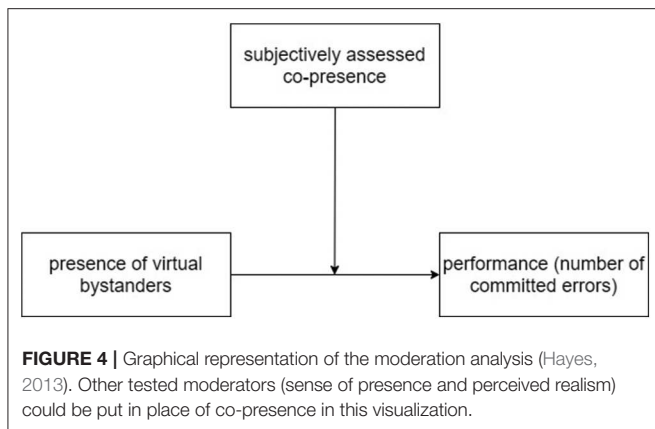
subjectively assessed co-presence

presence of virtual bystanders

performance (number of committed errors)

**FIGURE 4 |** Graphical representation of the moderation analysis (Hayes, 2013). Other tested moderators (sense of presence and perceived realism) could be put in place of co-presence in this visualization.